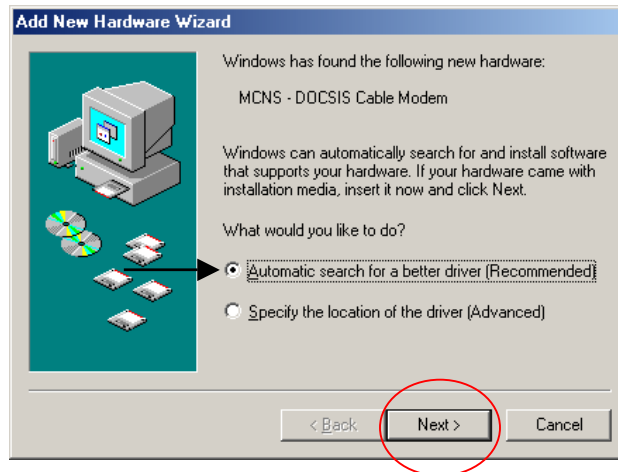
Add New Hardware Wizard

Windows has found the following new hardware:

MCNS - DOCSIS Cable Modem

Windows can automatically search for and install software that supports your hardware. If your hardware came with installation media, insert it now and click Next.

What would you like to do?

Automatic search for a better driver (Recommended)

Specify the location of the driver (Advanced)

< Back

Next >

Cancel